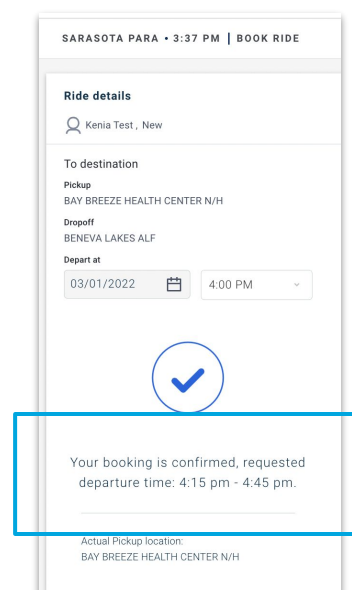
SARASOTA PARA • 3:37 PM | BOOK RIDE

Ride details

Kenia Test , New

To destination

Pickup
BAY BREEZE HEALTH CENTER N/H

Dropoff
BENEVA LAKES ALF

Depart at
03/01/2022

4:00 PM

Your booking is confirmed, requested departure time: 4:15 pm - 4:45 pm.

Actual Pickup location:
BAY BREEZE HEALTH CENTER N/H